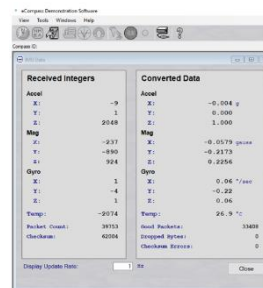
eCompass Demonstration Software
View Tools Windows Help
Compass ID:

| Received Integers | | Converted Data | |
|---|---|---|---|
| Accel | | Accel | |
| X: | -9 | X: | -0.004 g |
| Y: | 1 | Y: | 0.000 |
| Z: | 2048 | Z: | 1.000 |
| Mag | | Mag | |
| X: | -237 | X: | -0.0579 gauss |
| Y: | -890 | Y: | -0.2173 |
| Z: | 924 | Z: | 0.2256 |
| Gyro | | Gyro | |
| X: | 1 | X: | 0.06 °/sec |
| Y: | -4 | Y: | -0.22 |
| Z: | 1 | Z: | 0.06 |
| Temp: | -2074 | Temp: | 26.9 °C |
| Packet Count: | 39753 | Good Packets: | 33409 |
| Checksum: | 62004 | Dropped Bytes: | 0 |
| | | Checksum Errors: | 0 |

Display Update Rate: 1 Hz
Close